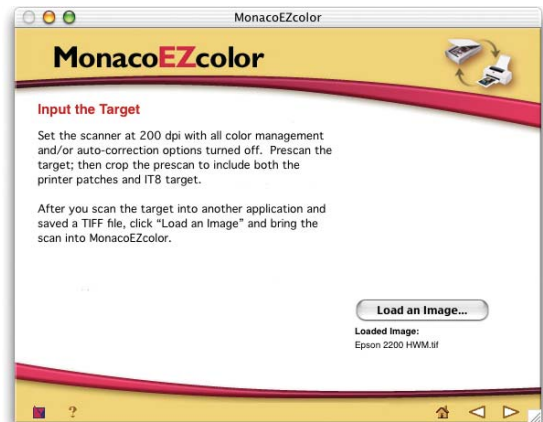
MonacoEZcolor

MonacoEZcolor

Input the Target

Set the scanner at 200 dpi with all color management and/or auto-correction options turned off. Prescan the target; then crop the prescan to include both the printer patches and IT8 target.

After you scan the target into another application and saved a TIFF file, click "Load an Image" and bring the scan into MonacoEZcolor.

Load an Image...

Loaded Image:
Epson 2200 HWM.tif

?